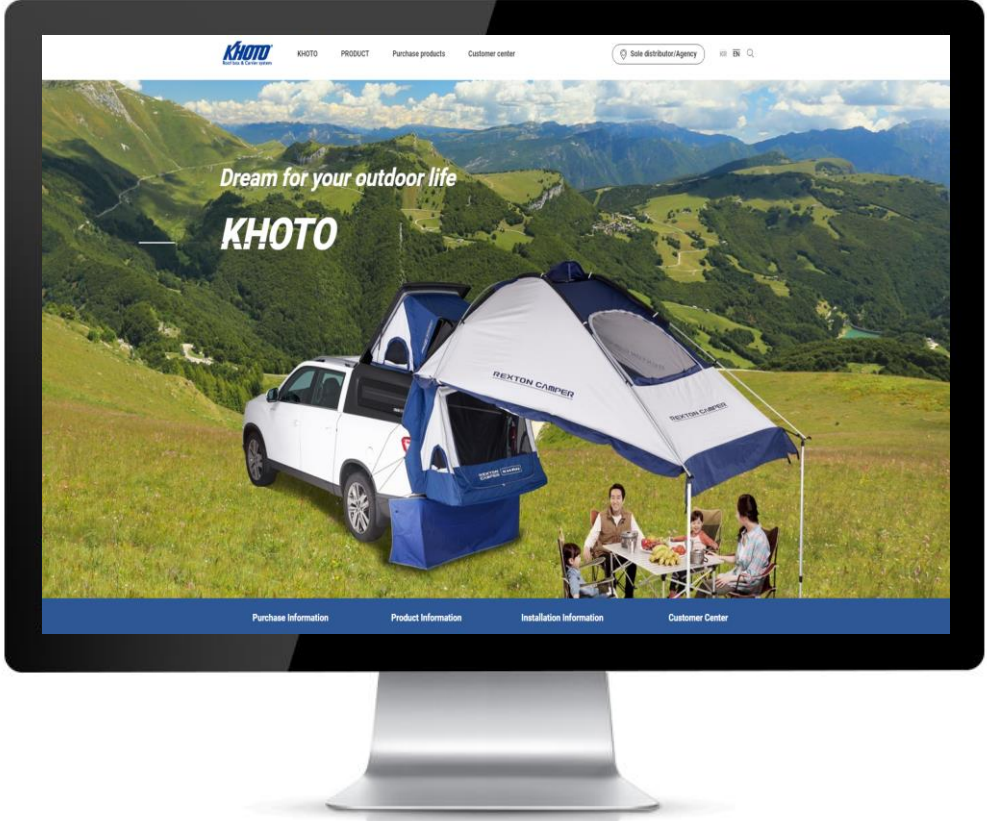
KHOTO
Roof box & Carrier system

KHOTO PRODUCT Purchase products Customer center

Sole distributor/Agency

EN

Dream for your outdoor life

KHOTO

REXTON CAMPER

REXTON CAMPER

REXTON CAMPER

Purchase Information Product Information Installation Information Customer Center